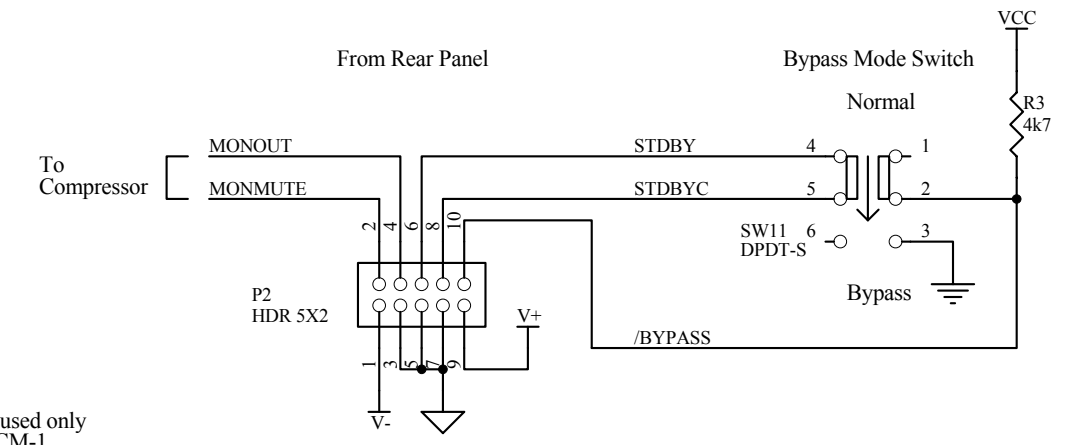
VCC

From Rear Panel

Bypass Mode Switch

Normal

R3
4k7

To
Compressor

MONOUT

MONMUTE

STDBY

STDBYC

4

5

1

2

2 4 6 8 10

SW11 6
DPDT-S

3

P2
HDR 5X2

V+

Bypass

/BYPASS

1 3 5 7 9

used only
CM-1

V-